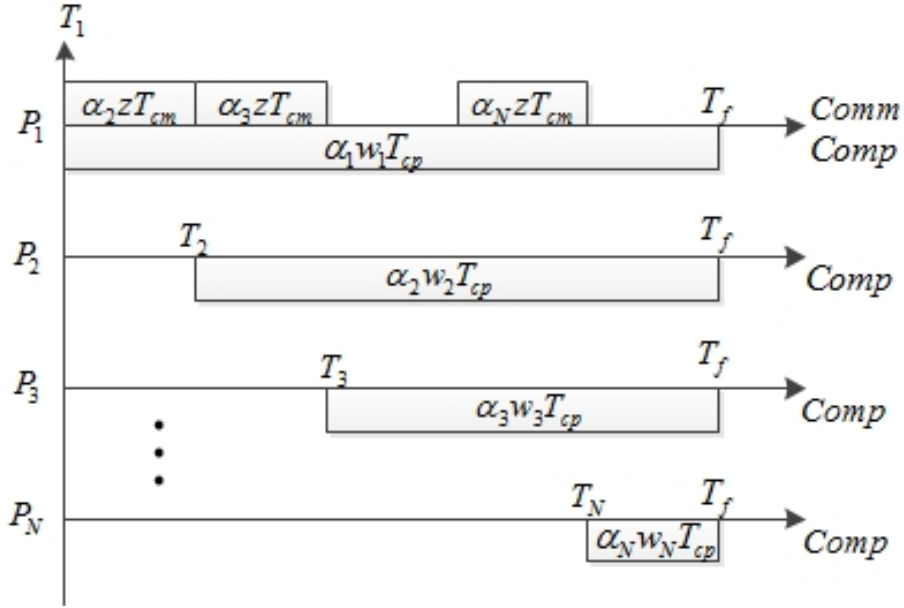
$T_1$

$P_1$ $\alpha_2 z T_{cm}$ $\alpha_3 z T_{cm}$ $\alpha_N z T_{cm}$ $T_f$ Comm

$\alpha_1 w_1 T_{cp}$ Comp

$P_2$ $T_2$ $T_f$

$\alpha_2 w_2 T_{cp}$ Comp

$P_3$ $T_3$ $T_f$

$\alpha_3 w_3 T_{cp}$ Comp

$P_N$ $T_N$ $T_f$

$\alpha_N w_N T_{cp}$ Comp